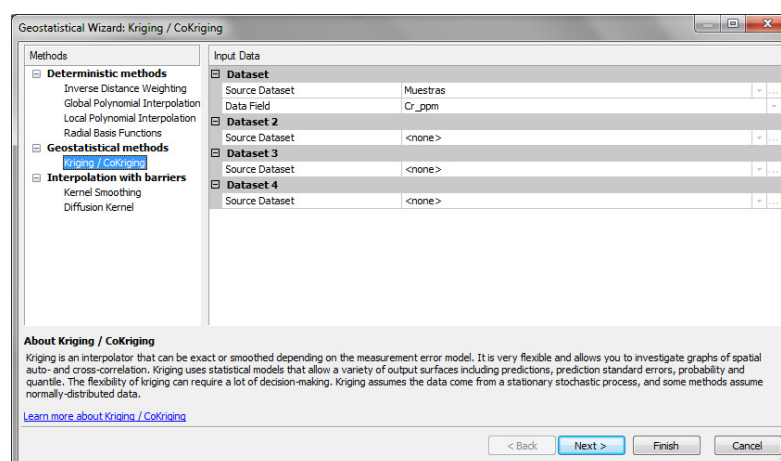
Geostatistical Wizard: Kriging / CoKriging

Methods

⊟ Deterministic methods
Inverse Distance Weighting
Global Polynomial Interpolation
Local Polynomial Interpolation
Radial Basis Functions
⊟ Geostatistical methods
Kriging / CoKriging
⊟ Interpolation with barriers
Kernel Smoothing
Diffusion Kernel

Input Data

| ⊟ Dataset | |
|---|---|
| Source Dataset | Muestras |
| Data Field | Cr_ppm |
| **⊟ Dataset 2** | |
| Source Dataset | <none> |
| **⊟ Dataset 3** | |
| Source Dataset | <none> |
| **⊟ Dataset 4** | |
| Source Dataset | <none> |

About Kriging / CoKriging

Kriging is an interpolator that can be exact or smoothed depending on the measurement error model. It is very flexible and allows you to investigate graphs of spatial auto- and cross-correlation. Kriging uses statistical models that allow a variety of output surfaces including predictions, prediction standard errors, probability and quantile. The flexibility of kriging can require a lot of decision-making. Kriging assumes the data come from a stationary stochastic process, and some methods assume normally-distributed data.

Learn more about Kriging / CoKriging

< Back | Next > | Finish | Cancel